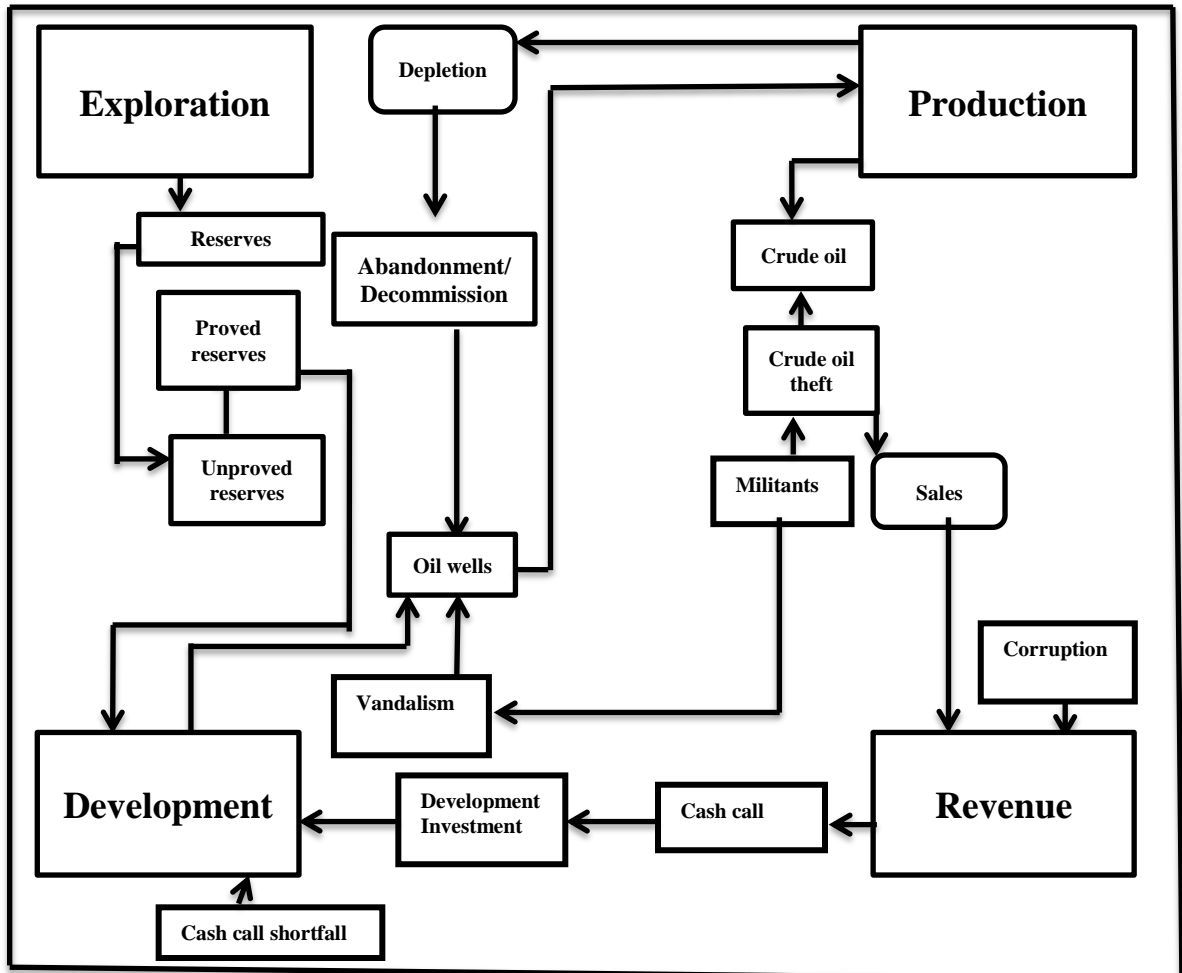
Exploration

Depletion

Production

Reserves

Abandonment/ Decommission

Crude oil

Proved reserves

Crude oil theft

Unproved reserves

Militants

Sales

Oil wells

Corruption

Vandalism

Development

Development Investment

Cash call

Revenue

Cash call shortfall